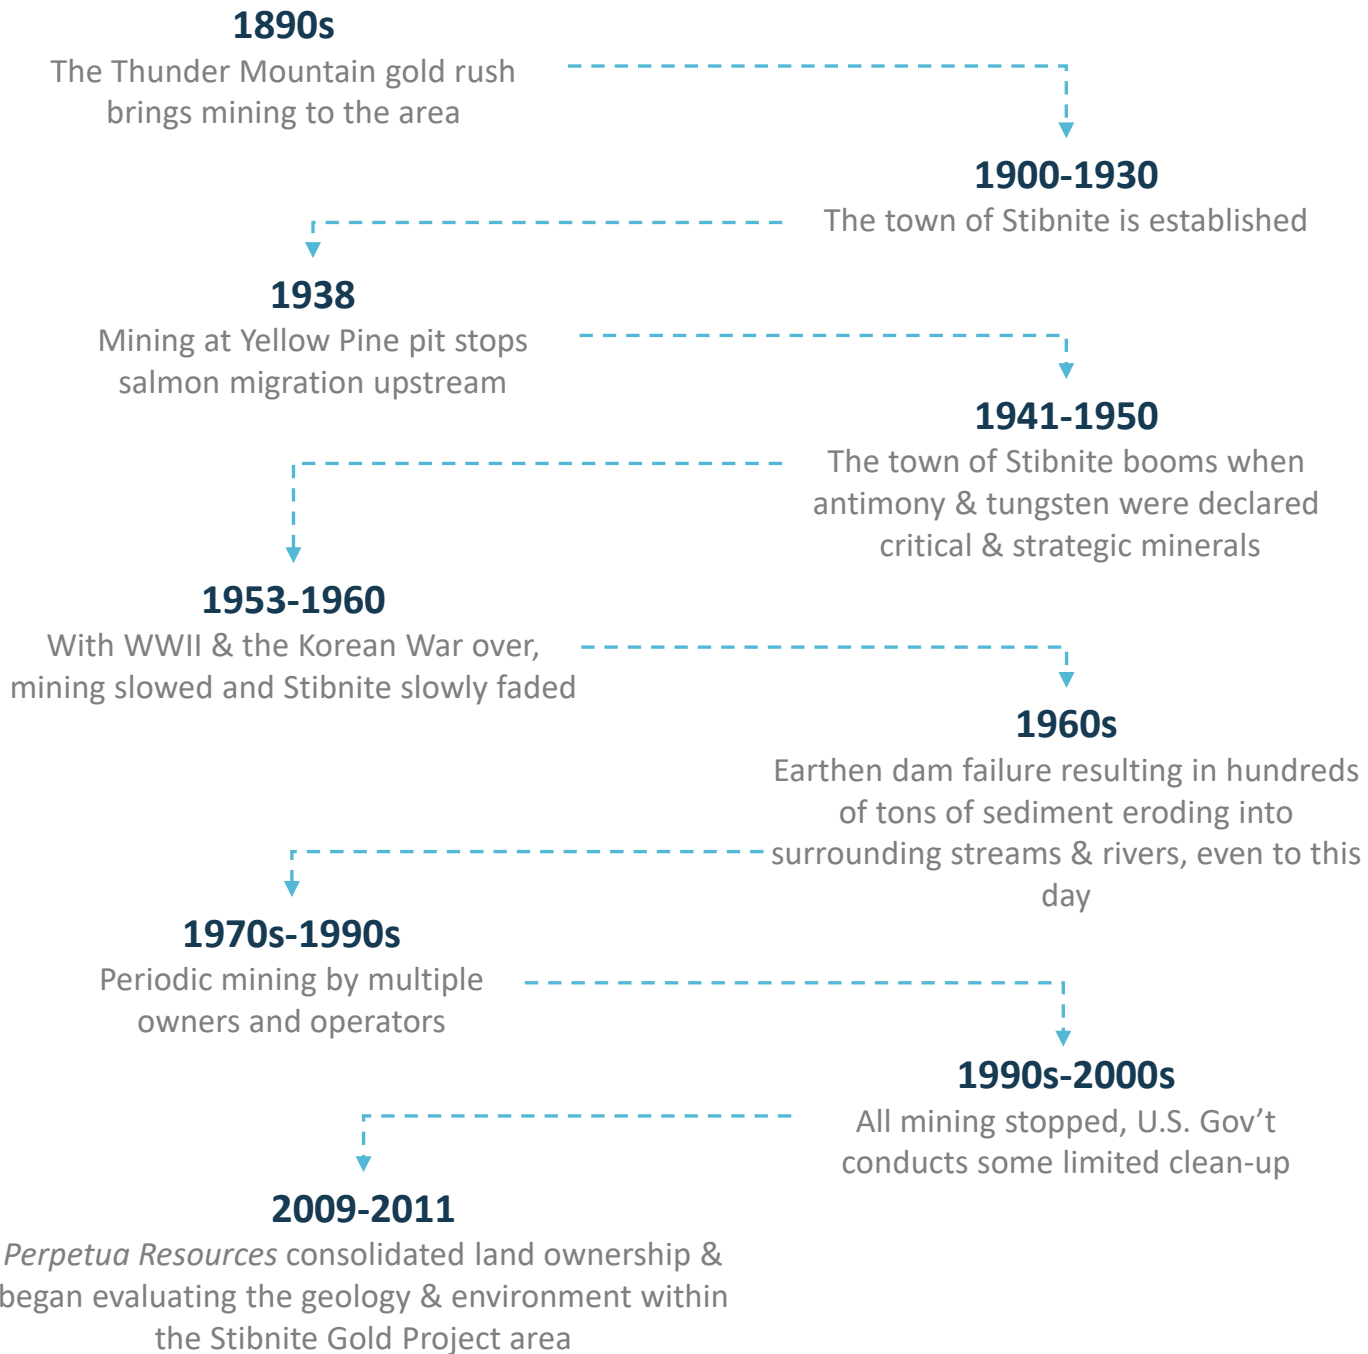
1890s
The Thunder Mountain gold rush brings mining to the area

1900-1930
The town of Stibnite is established

1938
Mining at Yellow Pine pit stops salmon migration upstream

1941-1950
The town of Stibnite booms when antimony & tungsten were declared critical & strategic minerals

1953-1960
With WWII & the Korean War over, mining slowed and Stibnite slowly faded

1960s
Earthen dam failure resulting in hundreds of tons of sediment eroding into surrounding streams & rivers, even to this day

1970s-1990s
Periodic mining by multiple owners and operators

1990s-2000s
All mining stopped, U.S. Gov’t conducts some limited clean-up

2009-2011
Perpetua Resources consolidated land ownership & began evaluating the geology & environment within the Stibnite Gold Project area